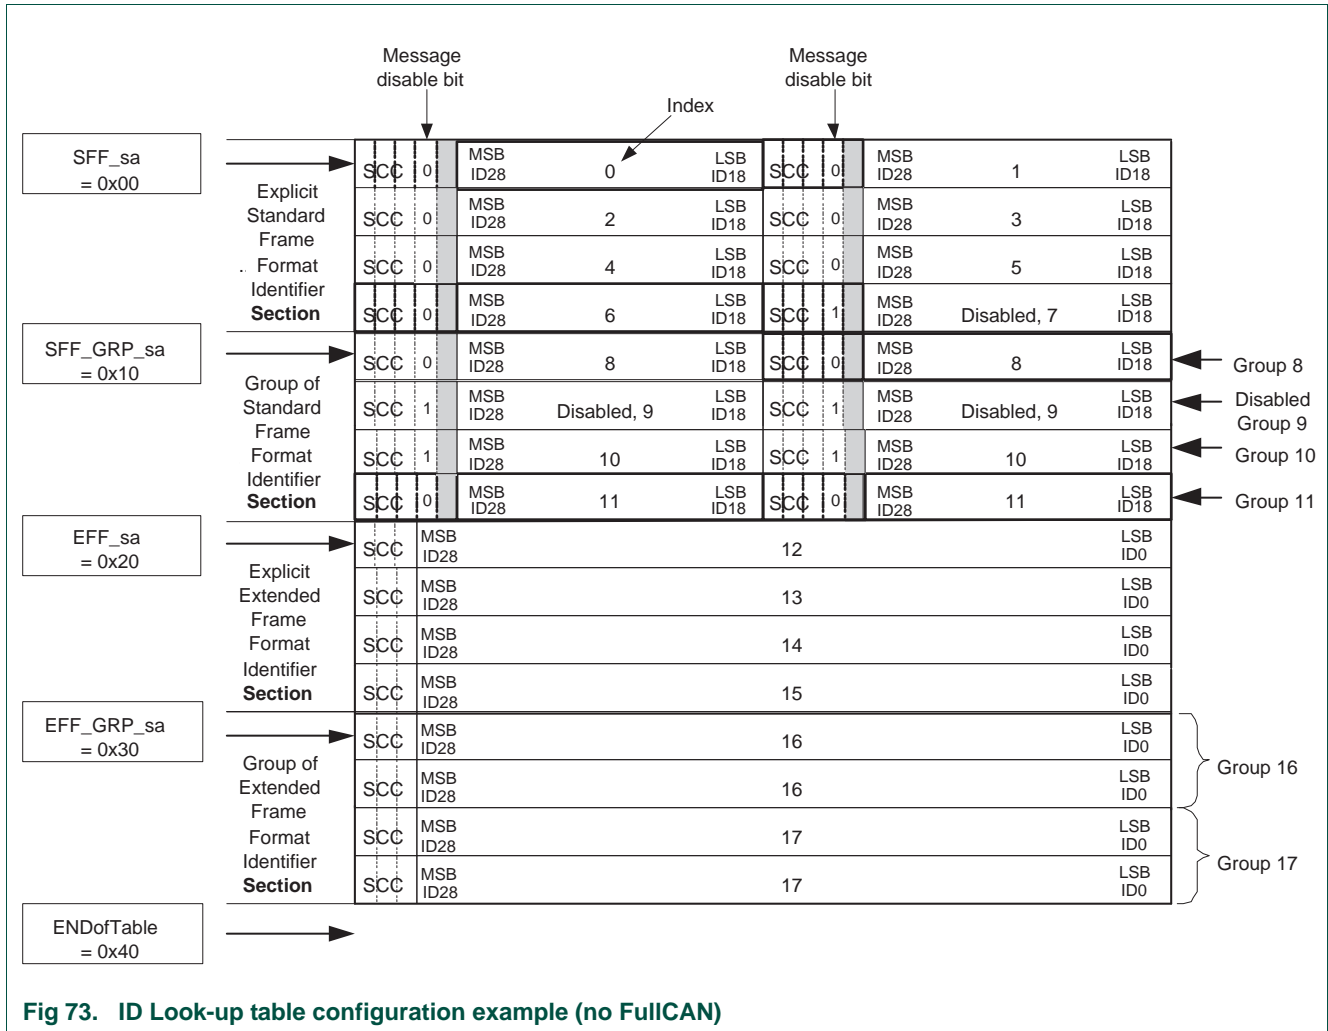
Message disable bit

Message disable bit

Index

SFF_sa
= 0x00

Explicit Standard Frame Format Identifier **Section**

SFF_GRP_sa
= 0x10

Group of Standard Frame Format Identifier **Section**

EFF_sa
= 0x20

Explicit Extended Frame Format Identifier **Section**

EFF_GRP_sa
= 0x30

Group of Extended Frame Format Identifier **Section**

ENDofTable
= 0x40

| | | | | | | | |
|---|---|---|---|---|---|---|---|
| SCC | 0 | MSB ID28 | 0 | LSB ID18 | SCC | 0 | MSB ID28 | 1 | LSB ID18 |
| SCC | 0 | MSB ID28 | 2 | LSB ID18 | SCC | 0 | MSB ID28 | 3 | LSB ID18 |
| SCC | 0 | MSB ID28 | 4 | LSB ID18 | SCC | 0 | MSB ID28 | 5 | LSB ID18 |
| SCC | 0 | MSB ID28 | 6 | LSB ID18 | SCC | 1 | MSB ID28 | Disabled, 7 | LSB ID18 |
| SCC | 0 | MSB ID28 | 8 | LSB ID18 | SCC | 0 | MSB ID28 | 8 | LSB ID18 |
| SCC | 1 | MSB ID28 | Disabled, 9 | LSB ID18 | SCC | 1 | MSB ID28 | Disabled, 9 | LSB ID18 |
| SCC | 1 | MSB ID28 | 10 | LSB ID18 | SCC | 1 | MSB ID28 | 10 | LSB ID18 |
| SCC | 0 | MSB ID28 | 11 | LSB ID18 | SCC | 0 | MSB ID28 | 11 | LSB ID18 |

| | | | |
|---|---|---|---|
| SCC | MSB ID28 | 12 | LSB ID0 |
| SCC | MSB ID28 | 13 | LSB ID0 |
| SCC | MSB ID28 | 14 | LSB ID0 |
| SCC | MSB ID28 | 15 | LSB ID0 |
| SCC | MSB ID28 | 16 | LSB ID0 |
| SCC | MSB ID28 | 16 | LSB ID0 |
| SCC | MSB ID28 | 17 | LSB ID0 |
| SCC | MSB ID28 | 17 | LSB ID0 |

Group 8
Disabled Group 9
Group 10
Group 11
Group 16
Group 17

**Fig 73. ID Look-up table configuration example (no FullCAN)**